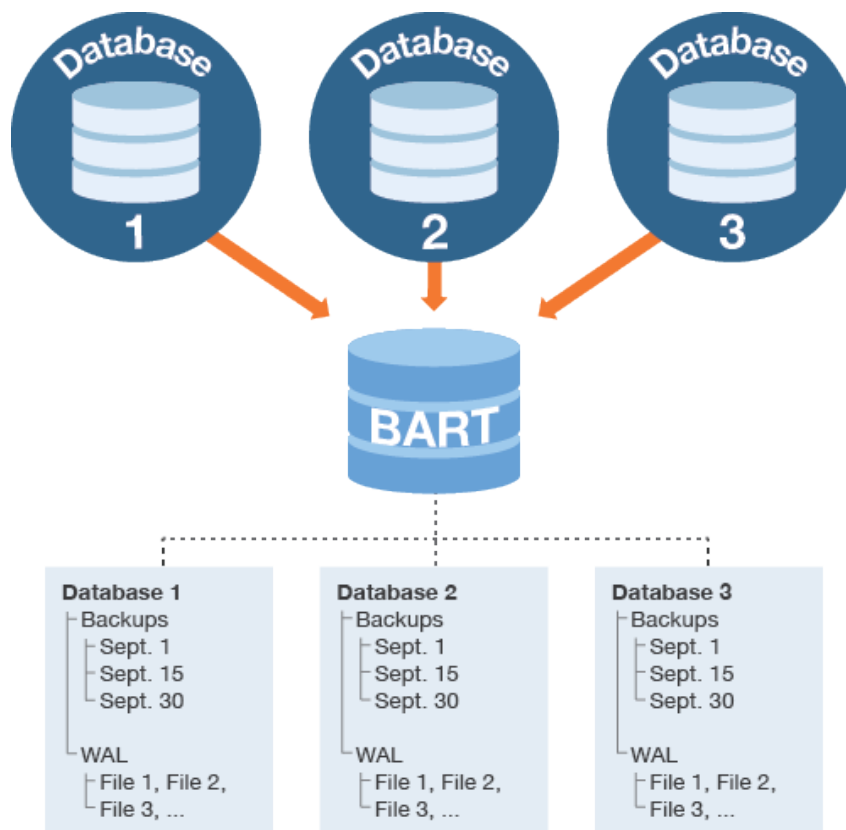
Database
1

Database
2

Database
3

BART

Database 1
Backups
Sept. 1
Sept. 15
Sept. 30
WAL
File 1, File 2,
File 3, ...

Database 2
Backups
Sept. 1
Sept. 15
Sept. 30
WAL
File 1, File 2,
File 3, ...

Database 3
Backups
Sept. 1
Sept. 15
Sept. 30
WAL
File 1, File 2,
File 3, ...